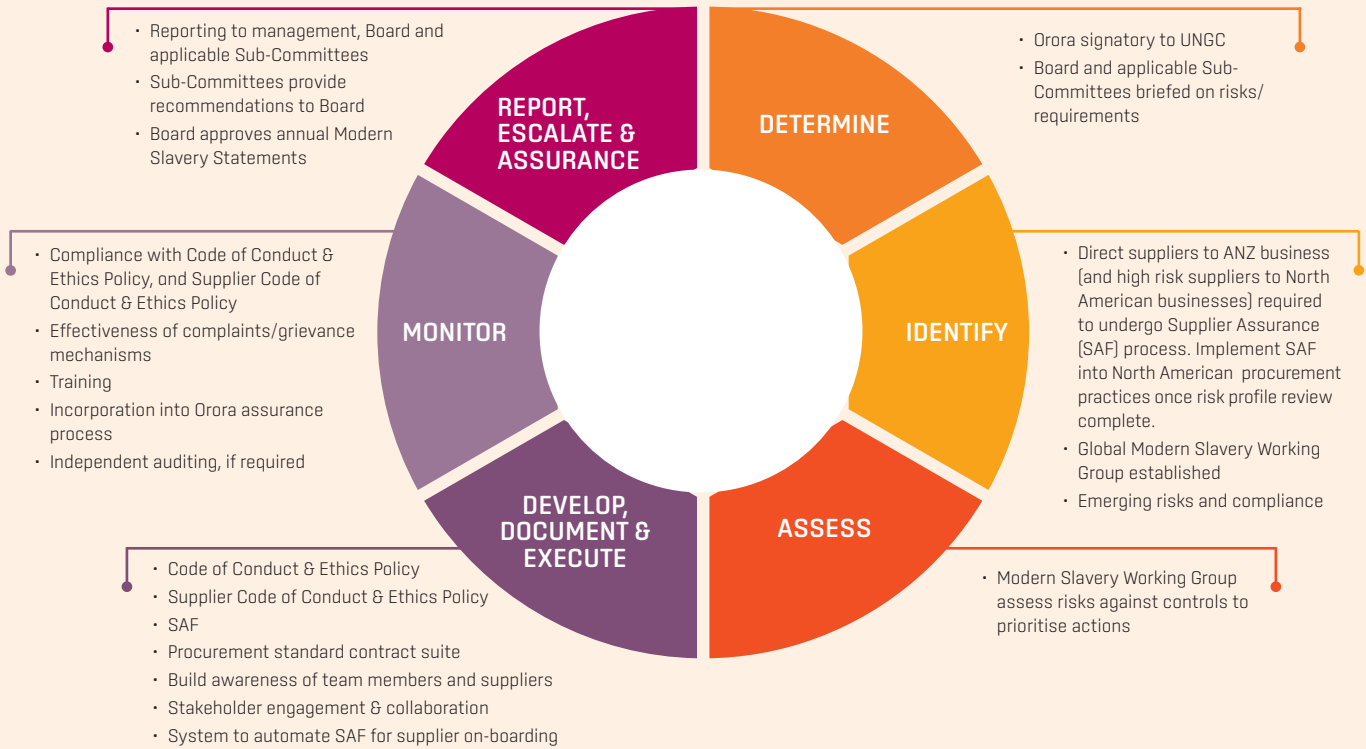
REPORT, ESCALATE & ASSURANCE

• Reporting to management, Board and applicable Sub-Committees
• Sub-Committees provide recommendations to Board
• Board approves annual Modern Slavery Statements

DETERMINE

• Orora signatory to UNGC
• Board and applicable Sub-Committees briefed on risks/requirements

IDENTIFY

• Direct suppliers to ANZ business (and high risk suppliers to North American businesses) required to undergo Supplier Assurance (SAF) process. Implement SAF into North American procurement practices once risk profile review complete.
• Global Modern Slavery Working Group established
• Emerging risks and compliance

ASSESS

• Modern Slavery Working Group assess risks against controls to prioritise actions

DEVELOP, DOCUMENT & EXECUTE

• Code of Conduct & Ethics Policy
• Supplier Code of Conduct & Ethics Policy
• SAF
• Procurement standard contract suite
• Build awareness of team members and suppliers
• Stakeholder engagement & collaboration
• System to automate SAF for supplier on-boarding

MONITOR

• Compliance with Code of Conduct & Ethics Policy, and Supplier Code of Conduct & Ethics Policy
• Effectiveness of complaints/grievance mechanisms
• Training
• Incorporation into Orora assurance process
• Independent auditing, if required